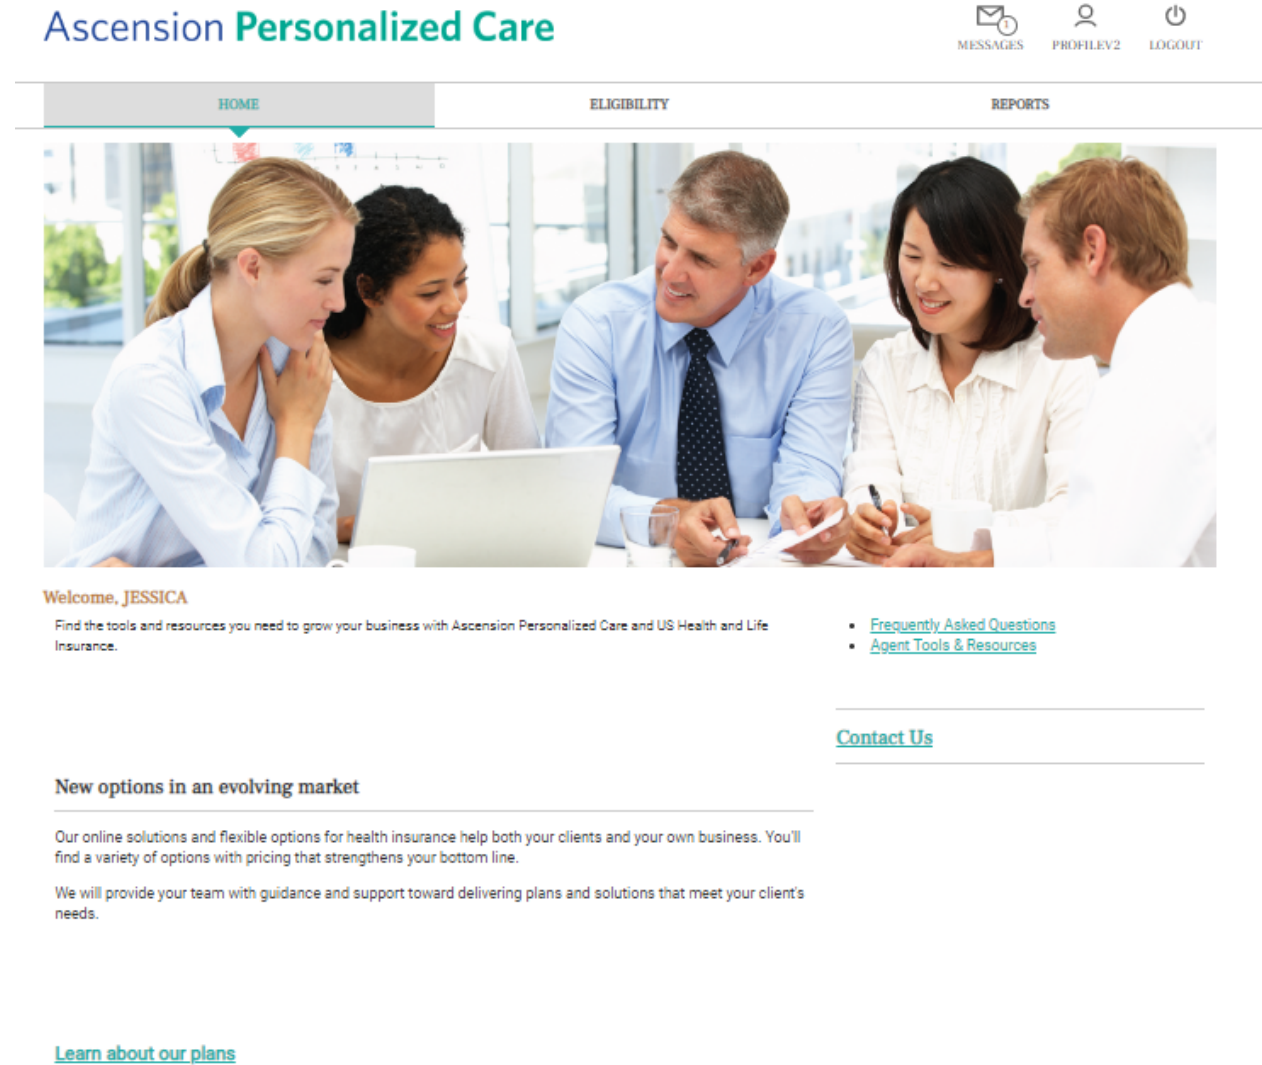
Ascension Personalized Care

1
MESSAGES PROFILEV2 LOGOUT

HOME ELIGIBILITY REPORTS

Welcome, JESSICA

Find the tools and resources you need to grow your business with Ascension Personalized Care and US Health and Life Insurance.

- Frequently Asked Questions
- Agent Tools & Resources

Contact Us

New options in an evolving market

Our online solutions and flexible options for health insurance help both your clients and your own business. You'll find a variety of options with pricing that strengthens your bottom line.

We will provide your team with guidance and support toward delivering plans and solutions that meet your client's needs.

Learn about our plans